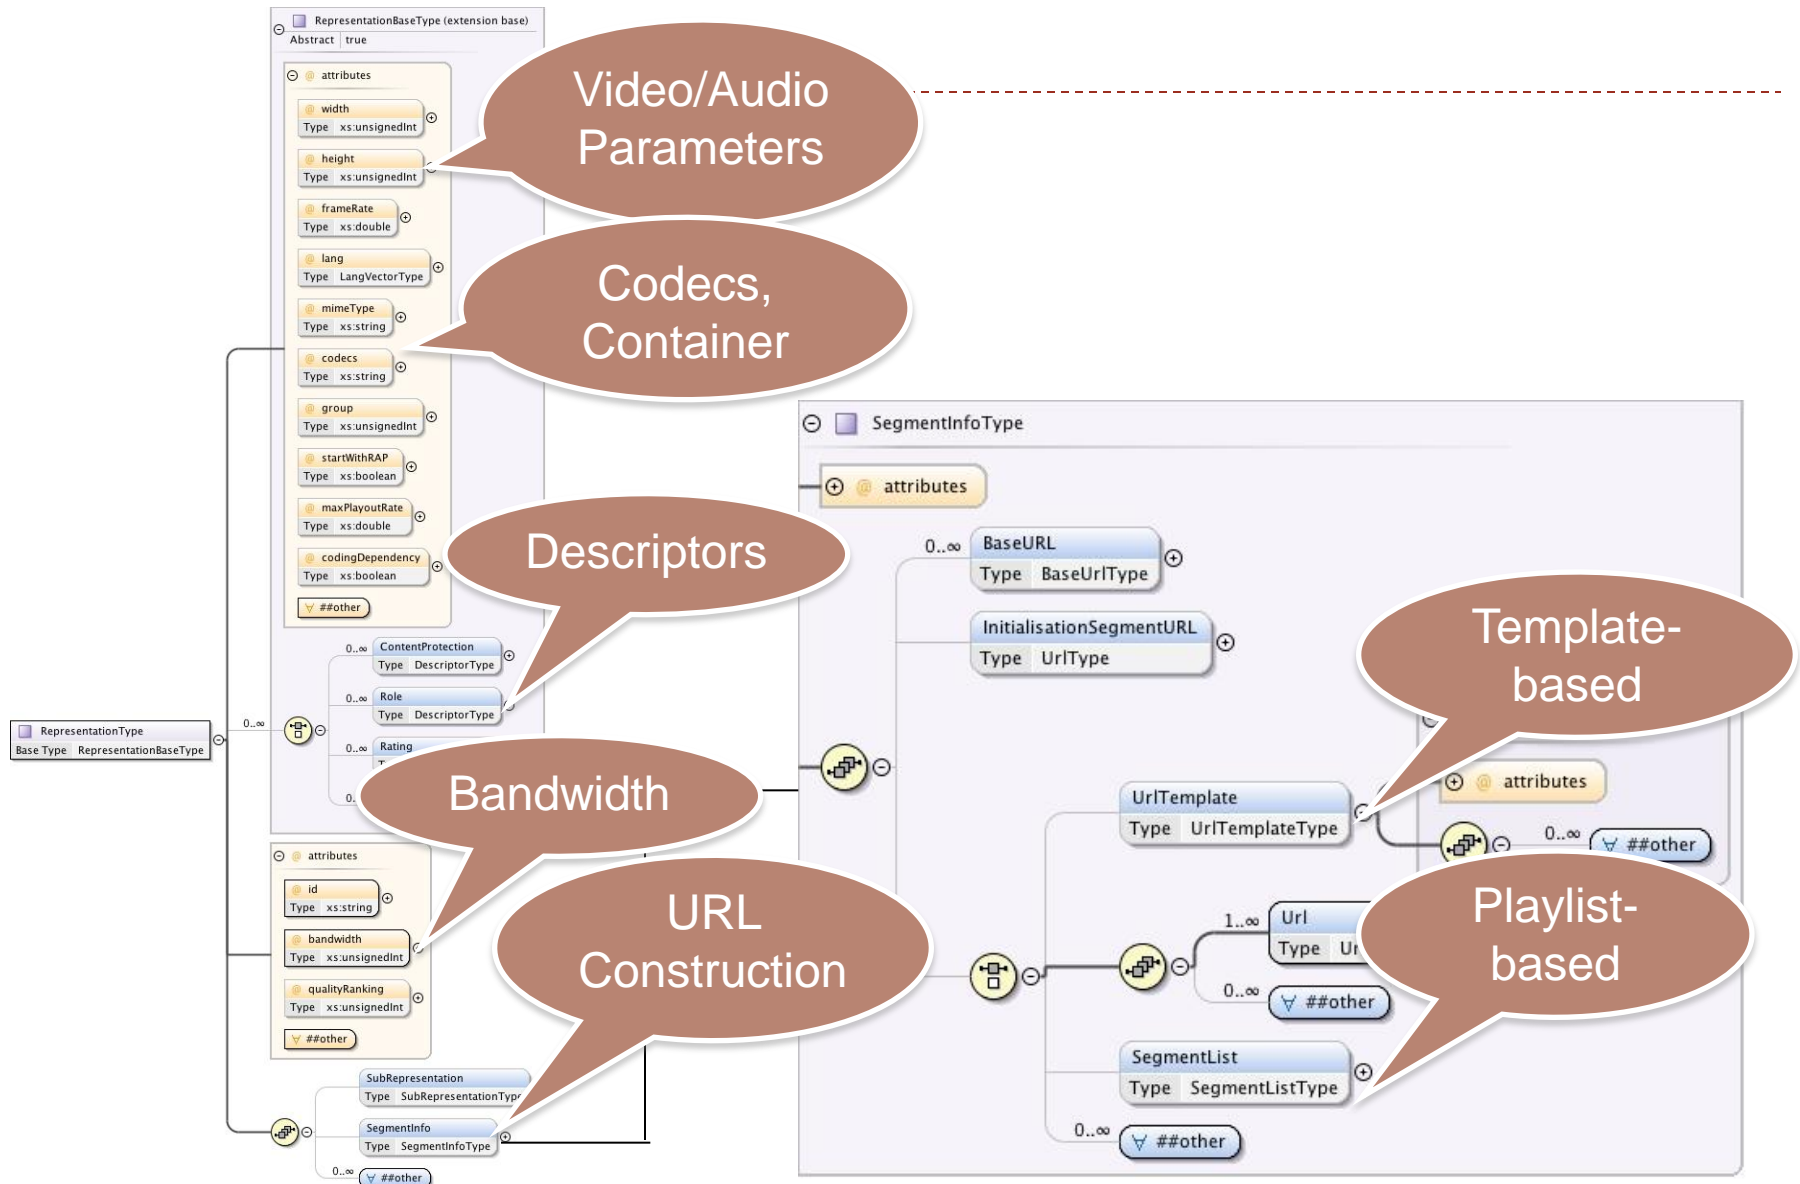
RepresentationBaseType (extension base)
Abstract true

attributes

width
Type xs:unsignedInt

height
Type xs:unsignedInt

frameRate
Type xs:double

lang
Type LangVectorType

mimeType
Type xs:string

codecs
Type xs:string

group
Type xs:unsignedInt

startWithRAP
Type xs:boolean

maxPlayoutRate
Type xs:double

codingDependency
Type xs:boolean

##other

Video/Audio Parameters

Codecs, Container

Descriptors

0..∞ ContentProtection
Type DescriptorType

0..∞ Role
Type DescriptorType

0..∞ Rating

RepresentationType
Base Type RepresentationBaseType

0..∞

Bandwidth

attributes

id
Type xs:string

bandwidth
Type xs:unsignedInt

qualityRanking
Type xs:unsignedInt

##other

URL Construction

SubRepresentation
Type SubRepresentationType

SegmentInfo
Type SegmentInfoType

0..∞ ##other

SegmentInfoType

attributes

0..∞ BaseURL
Type BaseUrlType

InitialisationSegmentURL
Type UrlType

Template-based

attributes

UrlTemplate
Type UrlTemplateType

0..∞ ##other

1..∞ Url
Type Ur

0..∞ ##other

Playlist-based

SegmentList
Type SegmentListType

0..∞ ##other